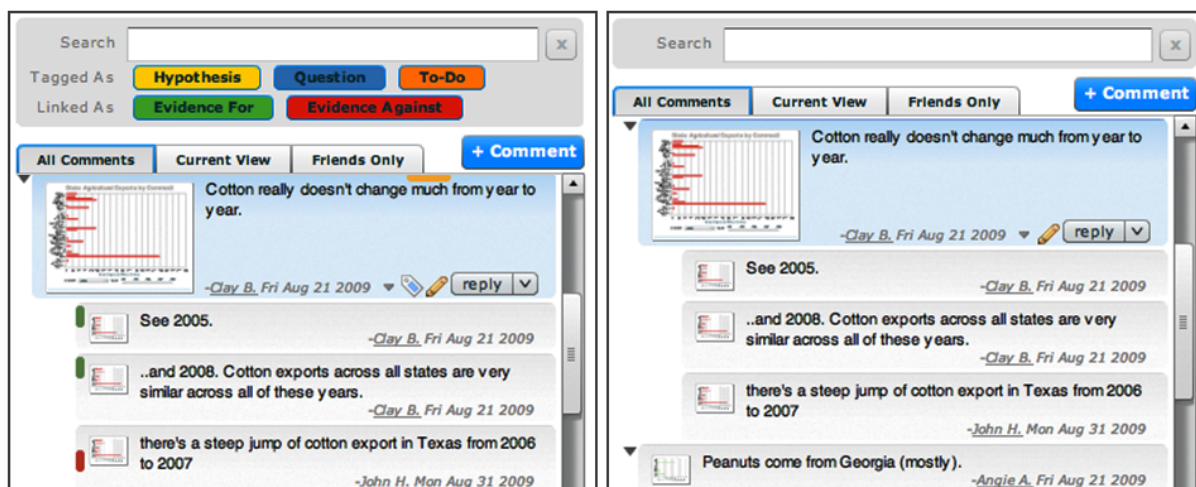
Search
x
Tagged As
Hypothesis
Question
To-Do
Linked As
Evidence For
Evidence Against
All Comments
Current View
Friends Only
+ Comment
Cotton really doesn't change much from year to year.
-Clay B. Fri Aug 21 2009
reply
See 2005.
-Clay B. Fri Aug 21 2009
..and 2008. Cotton exports across all states are very similar across all of these years.
-Clay B. Fri Aug 21 2009
there's a steep jump of cotton export in Texas from 2006 to 2007
-John H. Mon Aug 31 2009

Search
x
All Comments
Current View
Friends Only
+ Comment
Cotton really doesn't change much from year to year.
-Clay B. Fri Aug 21 2009
reply
See 2005.
-Clay B. Fri Aug 21 2009
..and 2008. Cotton exports across all states are very similar across all of these years.
-Clay B. Fri Aug 21 2009
there's a steep jump of cotton export in Texas from 2006 to 2007
-John H. Mon Aug 31 2009
Peanuts come from Georgia (mostly).
-Angie A. Fri Aug 21 2009